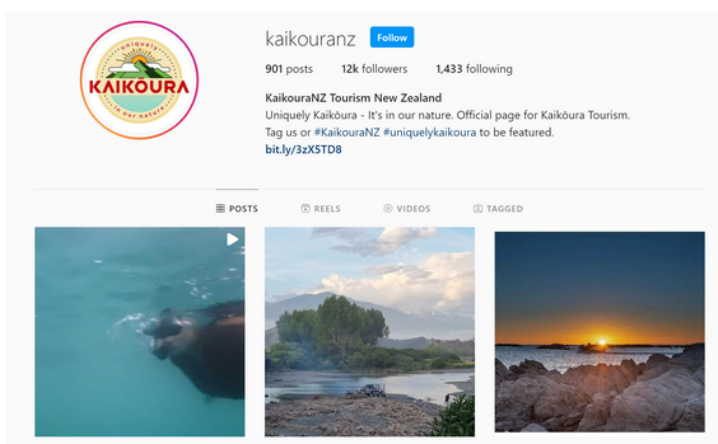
uniquely
KAIKOURA
in our nature

kaikouranz Follow

901 posts 12k followers 1,433 following

KaikouraNZ Tourism New Zealand
Uniquely Kaikōura - It's in our nature. Official page for Kaikōura Tourism. Tag us or #KaikouraNZ #uniquelykaikoura to be featured.
bit.ly/3zX5TD8

POSTS REELS VIDEOS TAGGED